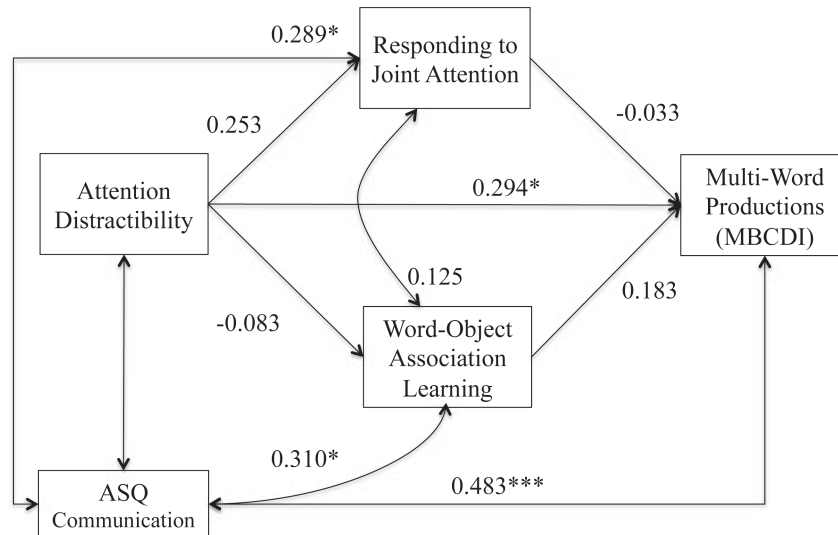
0.289*

Responding to Joint Attention

0.253

-0.033

Attention Distractibility

0.294*

Multi-Word Productions (MBCDI)

0.125

0.183

-0.083

Word-Object Association Learning

0.310*

0.483***

ASQ Communication